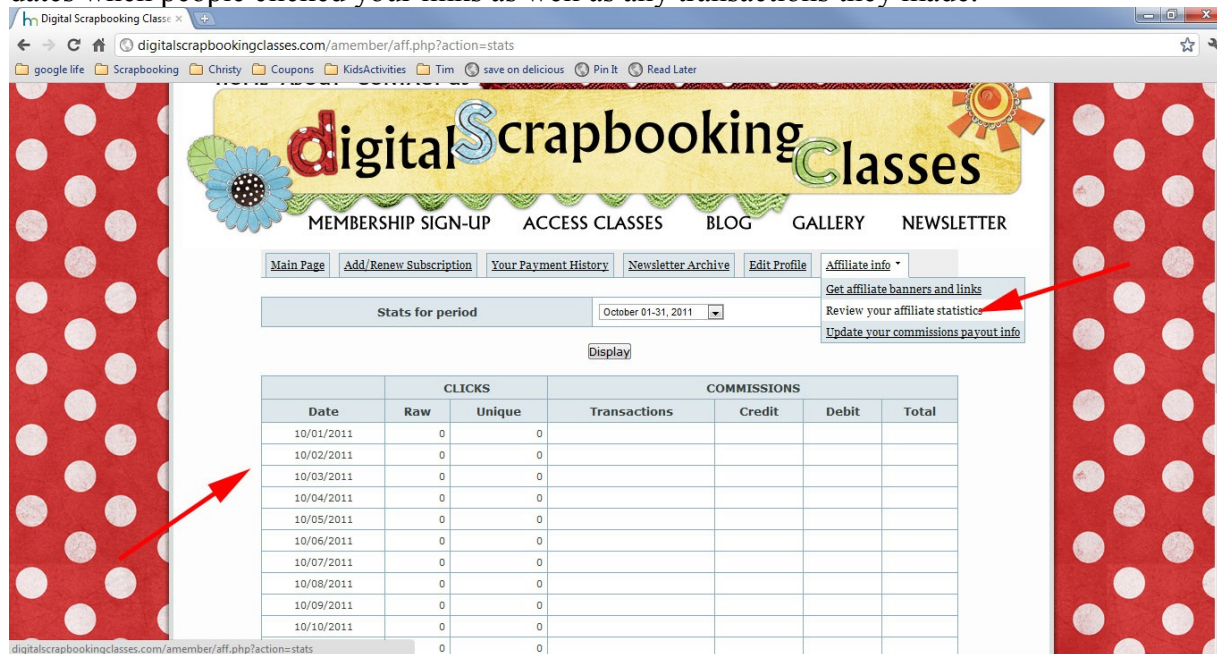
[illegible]

Digital Scrapbooking Classe ×

digitalscrapbookingclasses.com/amember/aff.php?action=stats

google life Scrapbooking Christy Coupons KidsActivities Tim save on delicious Pin It Read Later

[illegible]

digitalScrapbookingClasses

MEMBERSHIP SIGN-UP ACCESS CLASSES BLOG GALLERY NEWSLETTER

Main Page Add/Renew Subscription Your Payment History Newsletter Archive Edit Profile Affiliate info

Get affiliate banners and links
Review your affiliate statistics
Update your commissions payout info

Stats for period October 01-31, 2011

Display

| | CLICKS | | COMMISSIONS | | | |
|---|---|---|---|---|---|---|
| Date | Raw | Unique | Transactions | Credit | Debit | Total |
| 10/01/2011 | 0 | 0 | | | | |
| 10/02/2011 | 0 | 0 | | | | |
| 10/03/2011 | 0 | 0 | | | | |
| 10/04/2011 | 0 | 0 | | | | |
| 10/05/2011 | 0 | 0 | | | | |
| 10/06/2011 | 0 | 0 | | | | |
| 10/07/2011 | 0 | 0 | | | | |
| 10/08/2011 | 0 | 0 | | | | |
| 10/09/2011 | 0 | 0 | | | | |
| 10/10/2011 | 0 | 0 | | | | |
| | 0 | 0 | | | | |

digitalscrapbookingclasses.com/amember/aff.php?action=stats